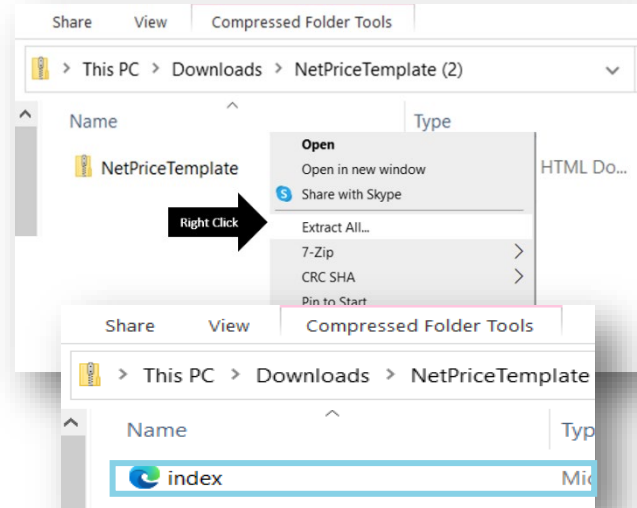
Share View Compressed Folder Tools

This PC > Downloads > NetPriceTemplate (2)

Name

Type

NetPriceTemplate

HTML Do...

Right Click

Open
Open in new window
Share with Skype
Extract All...
7-Zip
CRC SHA
Pin to Start

Share View Compressed Folder Tools

This PC > Downloads > NetPriceTemplate

Name

Typ

index

Mic